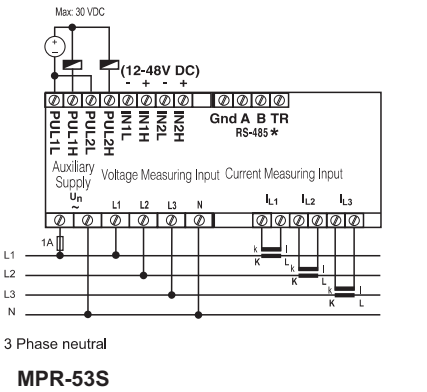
Max: 30 VDC

(12-48V DC)
- + - +

PUL1L PUL1H PUL2L PUL2H IN1L IN1H IN2L IN2H

Gnd A B TR
RS-485 *

Auxiliary Supply
$U_n$
~

Voltage Measuring Input

Current Measuring Input

L1 L2 L3 N

$I_{L1}$ $I_{L2}$ $I_{L3}$

1A

L1
L2
L3
N

k l
K L
k l
K L
k l
K L

3 Phase neutral

MPR-53S